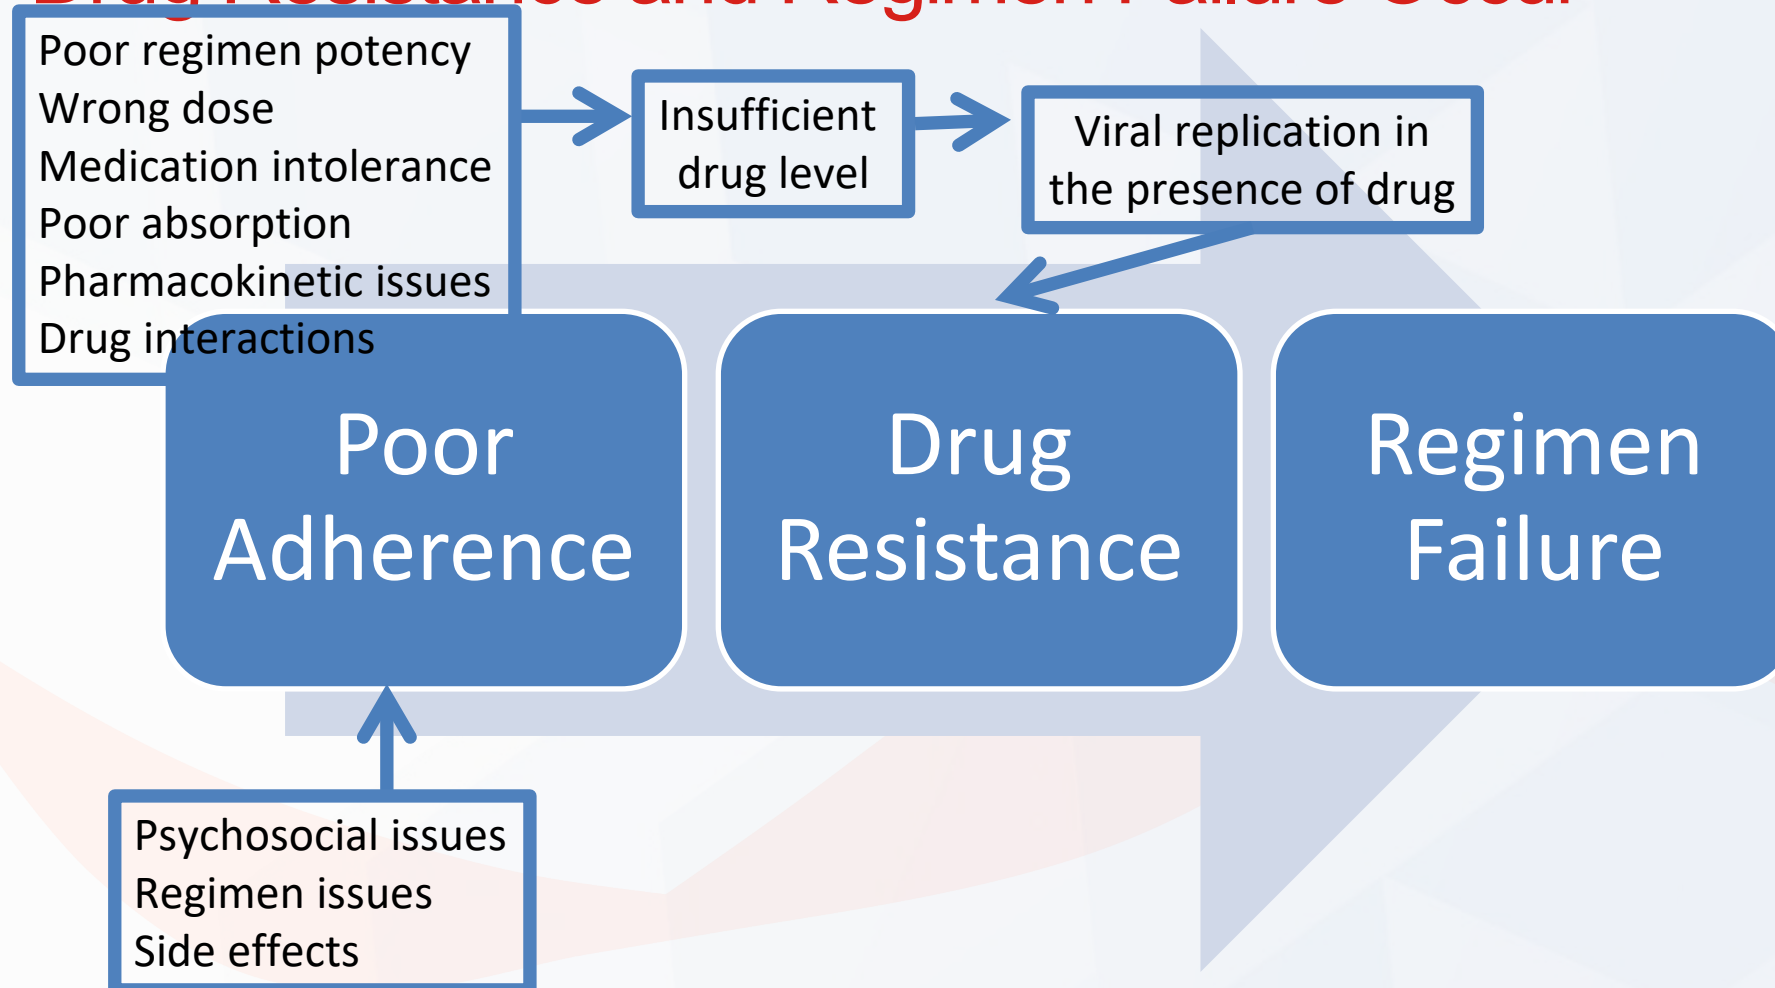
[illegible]

Poor regimen potency
Wrong dose
Medication intolerance
Poor absorption
Pharmacokinetic issues
Drug interactions

Insufficient drug level

Viral replication in the presence of drug

Poor Adherence

Drug Resistance

Regimen Failure

Psychosocial issues
Regimen issues
Side effects